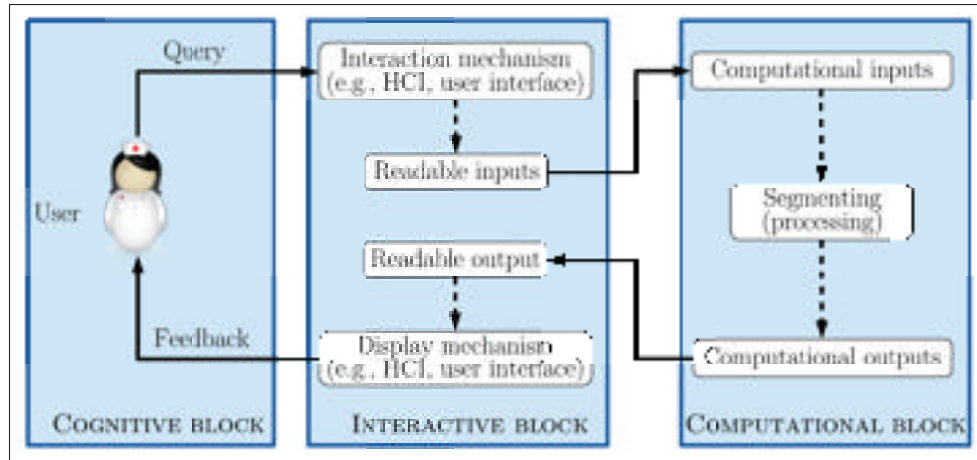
Query

User

Feedback

Cognitive block

Interaction mechanism (e.g., HCI, user interface)

Readable inputs

Readable output

Display mechanism (e.g., HCI, user interface)

Interactive block

Computational inputs

Segmenting (processing)

Computational outputs

Computational block